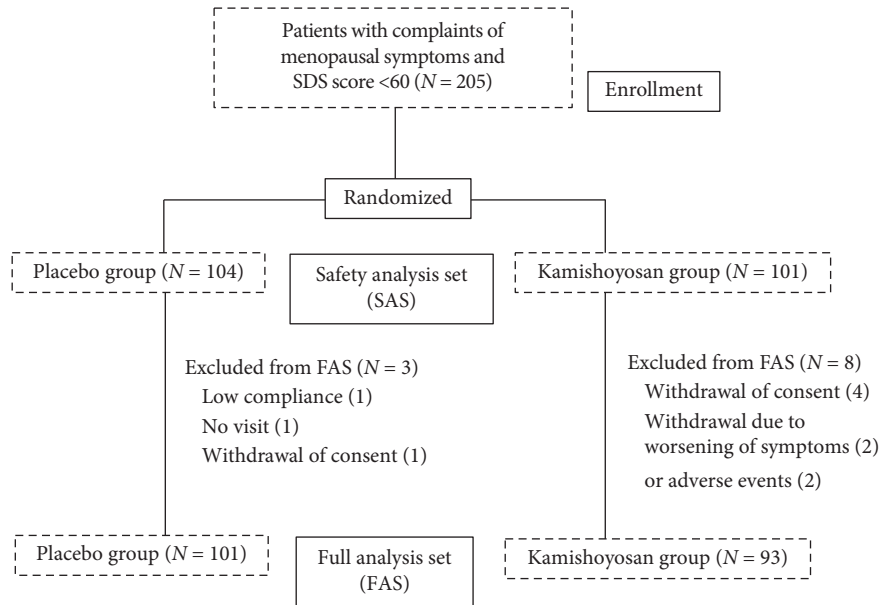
Patients with complaints of menopausal symptoms and SDS score <60 ($N = 205$)

Enrollment

Randomized

Placebo group ($N = 104$)

Safety analysis set (SAS)

Kamishoyosan group ($N = 101$)

Excluded from FAS ($N = 3$)
Low compliance (1)
No visit (1)
Withdrawal of consent (1)

Excluded from FAS ($N = 8$)
Withdrawal of consent (4)
Withdrawal due to worsening of symptoms (2)
or adverse events (2)

Placebo group ($N = 101$)

Full analysis set (FAS)

Kamishoyosan group ($N = 93$)